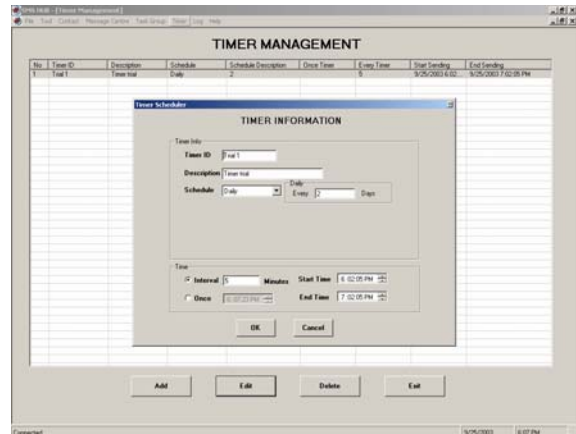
SMS-NUB - [Timer Management]
File Tool Contact Message Centre Task Group Timer Log Help

TIMER MANAGEMENT

| No | Timer ID | Description | Schedule | Schedule Description | Once Timer | Every Timer | Start Sending | End Sending |
|---|---|---|---|---|---|---|---|---|
| 1 | Trial 1 | Timer trial | Daily | 2 | | 5 | 9/25/2003 6:02... | 9/25/2003 7:02:05 PM |

Timer Scheduler

TIMER INFORMATION

Timer Info

Timer ID Trial 1

Description Timer trial

Schedule Daily

Daily

Every 2 Days

Time

Interval 5 Minutes

Start Time 6:02:05 PM

Once 6:07:23 PM

End Time 7:02:05 PM

OK

Cancel

Add

Edit

Delete

Exit

Connected

9/25/2003

6:07 PM